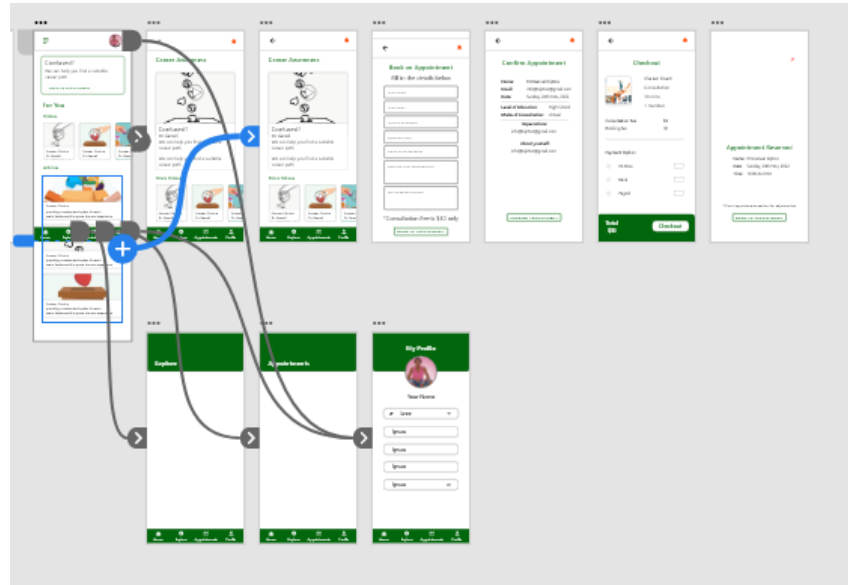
Confused?

For You

Career Awareness

Career Awareness

Book an Appointment

Fill in the details below

*Consultation Fee is $10 only

Confirm Appointment

Checkout

Total

Checkout

Appointment Reserved

Explore

Appointments

My Profile

Your Name

Home

Explore

Appointments

Profile